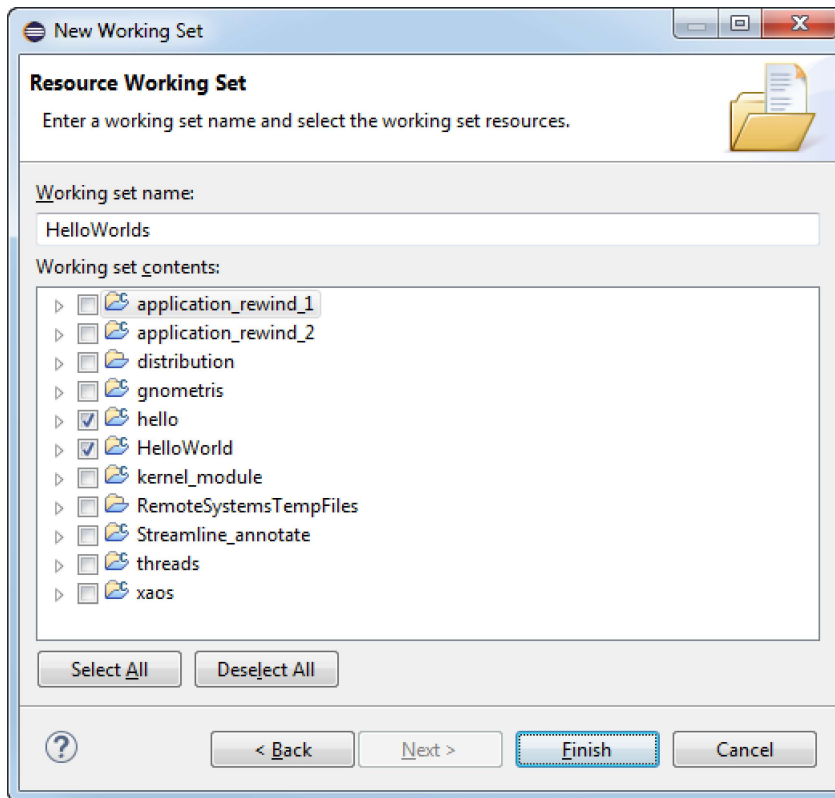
New Working Set

Resource Working Set

Enter a working set name and select the working set resources.

Working set name:

HelloWorlds

Working set contents:

application_rewind_1
application_rewind_2
distribution
gnometris
hello
HelloWorld
kernel_module
RemoteSystemsTempFiles
Streamline_annotate
threads
xaos

Select All
Deselect All

?
< Back
Next >
Finish
Cancel